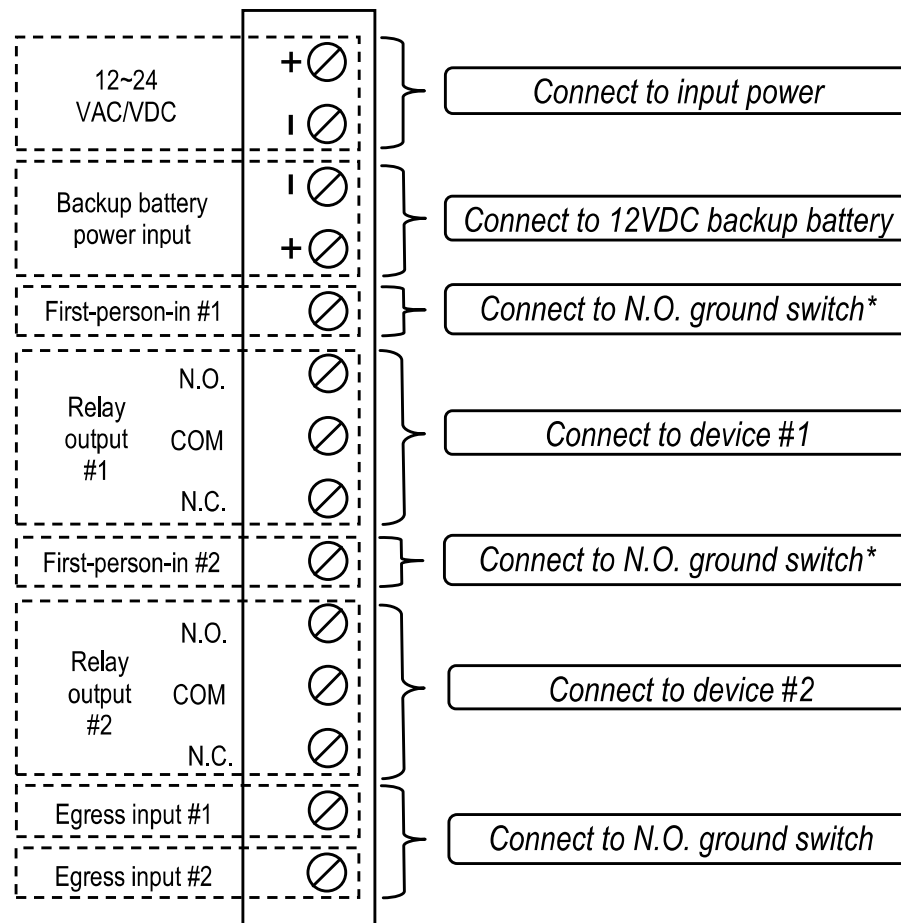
12~24 VAC/VDC
+
-
Connect to input power

Backup battery power input
-
+
Connect to 12VDC backup battery

First-person-in #1
Connect to N.O. ground switch*

Relay output #1
N.O.
COM
N.C.
Connect to device #1

First-person-in #2
Connect to N.O. ground switch*

Relay output #2
N.O.
COM
N.C.
Connect to device #2

Egress input #1
Egress input #2
Connect to N.O. ground switch